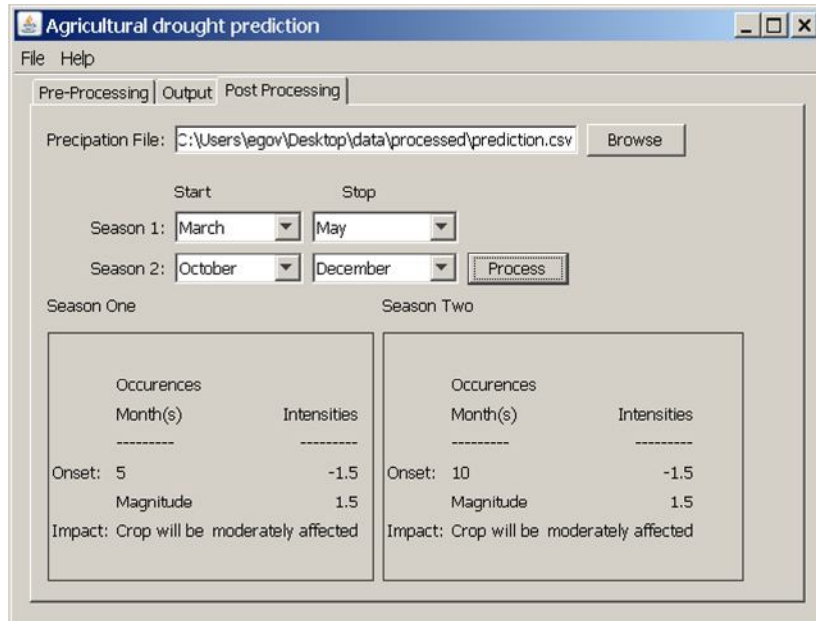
Agricultural drought prediction

File Help

Pre-Processing | Output | Post Processing

Precipation File: C:\Users\egov\Desktop\data\processed\prediction.csv Browse

Start Stop

Season 1: March May

Season 2: October December Process

Season One

Occurences
Month(s) Intensities
--------- ---------
Onset: 5 -1.5
Magnitude 1.5
Impact: Crop will be moderately affected

Season Two

Occurences
Month(s) Intensities
--------- ---------
Onset: 10 -1.5
Magnitude 1.5
Impact: Crop will be moderately affected